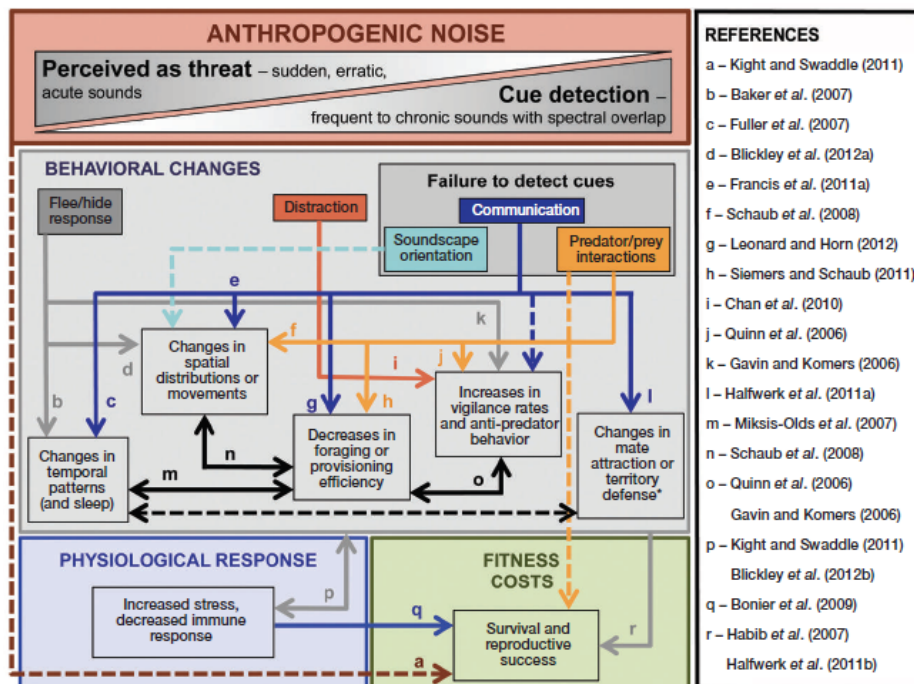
ANTHROPOGENIC NOISE

Perceived as threat – sudden, erratic, acute sounds

Cue detection – frequent to chronic sounds with spectral overlap

BEHAVIORAL CHANGES

Flee/hide response

Distraction

Failure to detect cues

Communication

Soundscape orientation

Predator/prey interactions

e

f

k

d

i

j

Changes in spatial distributions or movements

b

c

g

h

l

Increases in vigilance rates and anti-predator behavior

Changes in mate attraction or territory defense*

n

Decreases in foraging or provisioning efficiency

Changes in temporal patterns (and sleep)

m

o

PHYSIOLOGICAL RESPONSE

FITNESS COSTS

p

Increased stress, decreased immune response

q

r

Survival and reproductive success

a

REFERENCES

a – Kight and Swaddle (2011)

b – Baker et al. (2007)

c – Fuller et al. (2007)

d – Blickley et al. (2012a)

e – Francis et al. (2011a)

f – Schaub et al. (2008)

g – Leonard and Horn (2012)

h – Siemers and Schaub (2011)

i – Chan et al. (2010)

j – Quinn et al. (2006)

k – Gavin and Komers (2006)

l – Halfwerk et al. (2011a)

m – Miksis-Olds et al. (2007)

n – Schaub et al. (2008)

o – Quinn et al. (2006)

Gavin and Komers (2006)

p – Kight and Swaddle (2011)

Blickley et al. (2012b)

q – Bonier et al. (2009)

r – Habib et al. (2007)

Halfwerk et al. (2011b)